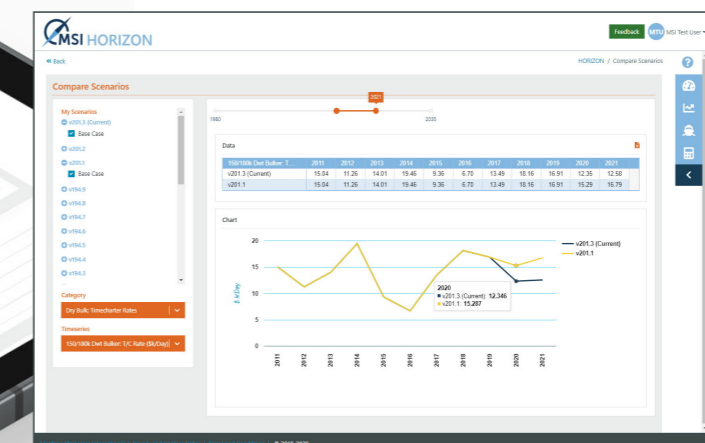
MSI HORIZON

Feedback MTU MSI Test User

« Back

HORIZON / Compare Scenarios

Compare Scenarios

My Scenarios
v201.3 (Current)
Base Case
v201.2
v201.1
Base Case
v194.9
v194.8
v194.7
v194.6
v194.5
v194.4
v194.3

Category
Dry Bulk: Timecharter Rates

Timeseries
150/180k Dwt Bulker: T/C Rate ($k/Day)

2021
1980
2030

Data

| 150/180k Dwt Bulker: T... | 2011 | 2012 | 2013 | 2014 | 2015 | 2016 | 2017 | 2018 | 2019 | 2020 | 2021 |
|---|---|---|---|---|---|---|---|---|---|---|---|
| v201.3 (Current) | 15.04 | 11.26 | 14.01 | 19.46 | 9.36 | 6.70 | 13.49 | 18.16 | 16.91 | 12.35 | 12.58 |
| v201.1 | 15.04 | 11.26 | 14.01 | 19.46 | 9.36 | 6.70 | 13.49 | 18.16 | 16.91 | 15.29 | 16.79 |

Chart

v201.3 (Current)
v201.1

$ k/Day
20
15
10
5
0

2020
v201.3 (Current): 12.346
v201.1: 15.287

2011 2012 2013 2014 2015 2016 2017 2018 2019 2020 2021

© 2010-2020